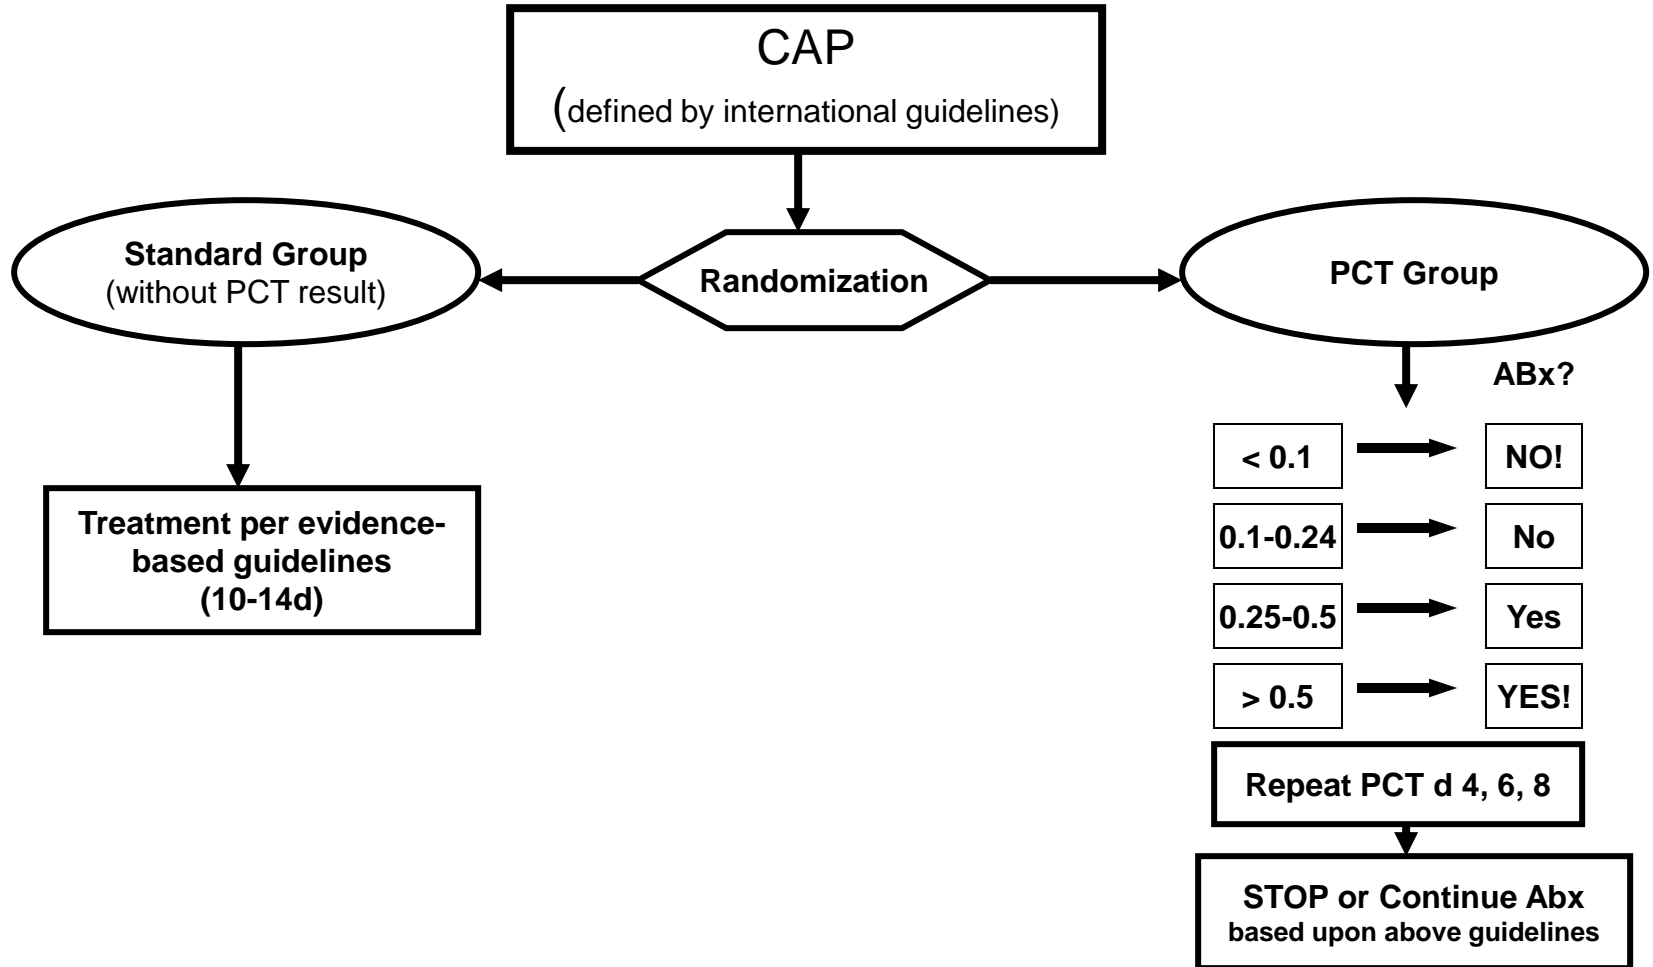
CAP
(defined by international guidelines)

Standard Group
(without PCT result)

Randomization

PCT Group

ABx?

Treatment per evidence-based guidelines
(10-14d)

< 0.1
NO!

0.1-0.24
No

0.25-0.5
Yes

> 0.5
YES!

Repeat PCT d 4, 6, 8

STOP or Continue Abx
based upon above guidelines